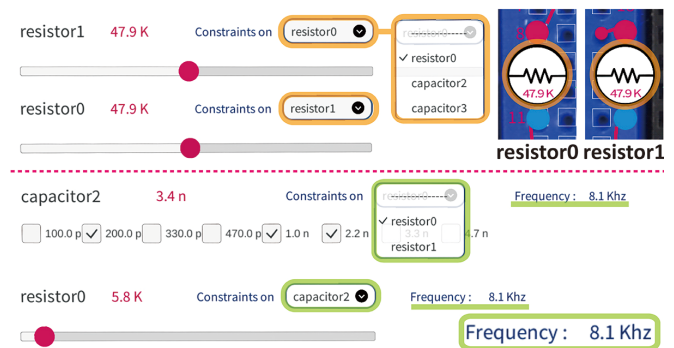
resistor1 47.9 K Constraints on resistor0

resistor0
capacitor2
capacitor3

47.9 K 47.9 K

resistor0 resistor1

resistor0 47.9 K Constraints on resistor1

capacitor2 3.4 n Constraints on resistor0 Frequency : 8.1 Khz

resistor0
resistor1

100.0 p 200.0 p 330.0 p 470.0 p 1.0 n 2.2 n 3.3 n 4.7 n

resistor0 5.8 K Constraints on capacitor2 Frequency : 8.1 Khz

Frequency : 8.1 Khz